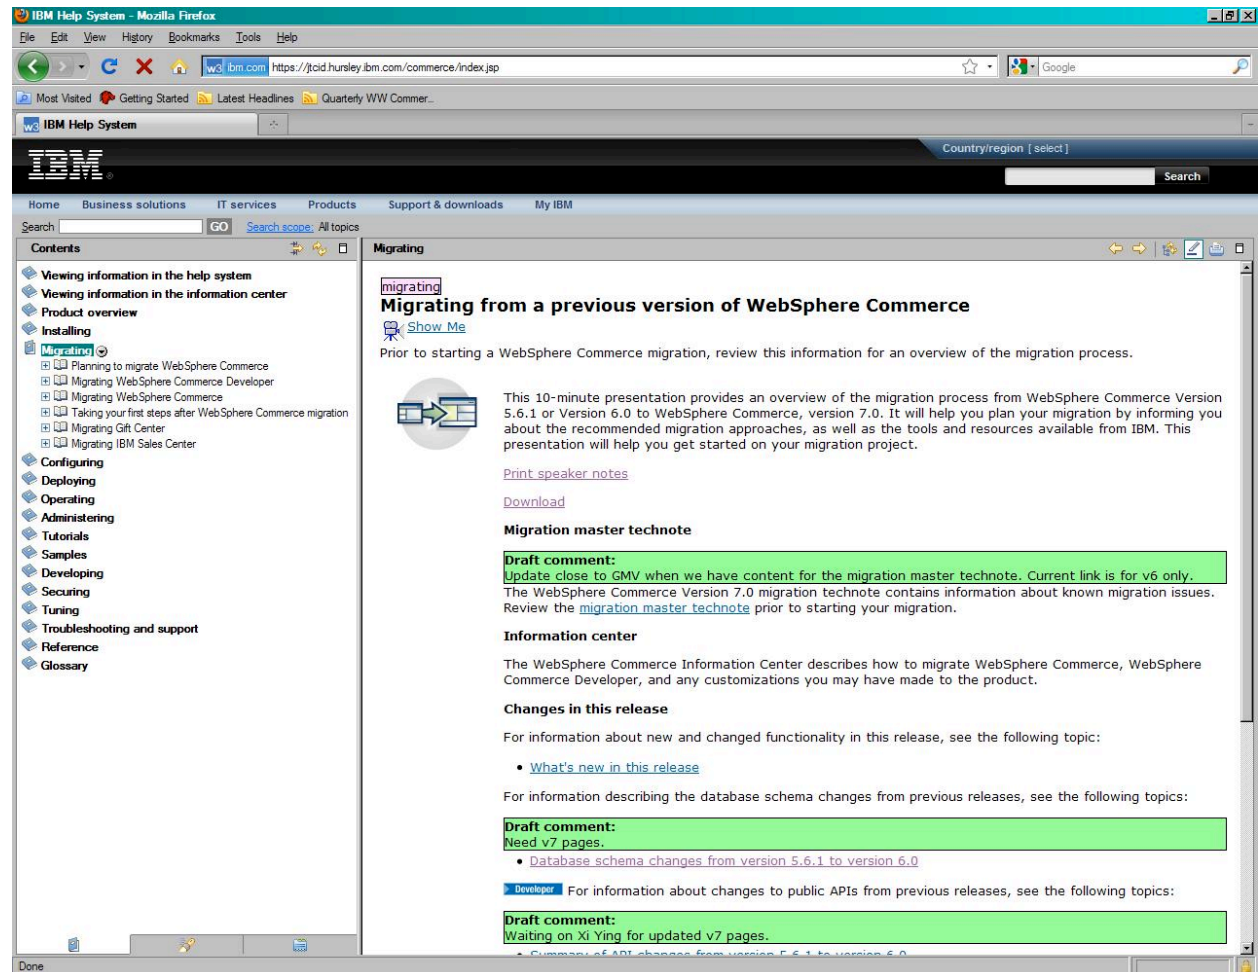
IBM Help System - Mozilla Firefox

File Edit View History Bookmarks Tools Help

w3 ibm.com https://jtcid.hursley.ibm.com/commerce/index.jsp

Google

Most Visited Getting Started Latest Headlines Quarterly WW Commer...

IBM Help System

IBM

Country/region [ select ]

Search

Home Business solutions IT services Products Support & downloads My IBM

Search GO Search scope: All topics

Contents

Viewing information in the help system
Viewing information in the information center
Product overview
Installing
Migrating
Planning to migrate WebSphere Commerce
Migrating WebSphere Commerce Developer
Migrating WebSphere Commerce
Taking your first steps after WebSphere Commerce migration
Migrating Gift Center
Migrating IBM Sales Center
Configuring
Deploying
Operating
Administering
Tutorials
Samples
Developing
Securing
Tuning
Troubleshooting and support
Reference
Glossary

Migrating

migrating

Migrating from a previous version of WebSphere Commerce

Show Me

Prior to starting a WebSphere Commerce migration, review this information for an overview of the migration process.

This 10-minute presentation provides an overview of the migration process from WebSphere Commerce Version 5.6.1 or Version 6.0 to WebSphere Commerce, version 7.0. It will help you plan your migration by informing you about the recommended migration approaches, as well as the tools and resources available from IBM. This presentation will help you get started on your migration project.

Print speaker notes

Download

Migration master technote

Draft comment:
Update close to GMV when we have content for the migration master technote. Current link is for v6 only.

The WebSphere Commerce Version 7.0 migration technote contains information about known migration issues. Review the migration master technote prior to starting your migration.

Information center

The WebSphere Commerce Information Center describes how to migrate WebSphere Commerce, WebSphere Commerce Developer, and any customizations you may have made to the product.

Changes in this release

For information about new and changed functionality in this release, see the following topic:

• What's new in this release

For information describing the database schema changes from previous releases, see the following topics:

Draft comment:
Need v7 pages.

• Database schema changes from version 5.6.1 to version 6.0

Developer For information about changes to public APIs from previous releases, see the following topics:

Draft comment:
Waiting on Xi Ying for updated v7 pages.

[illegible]

Done